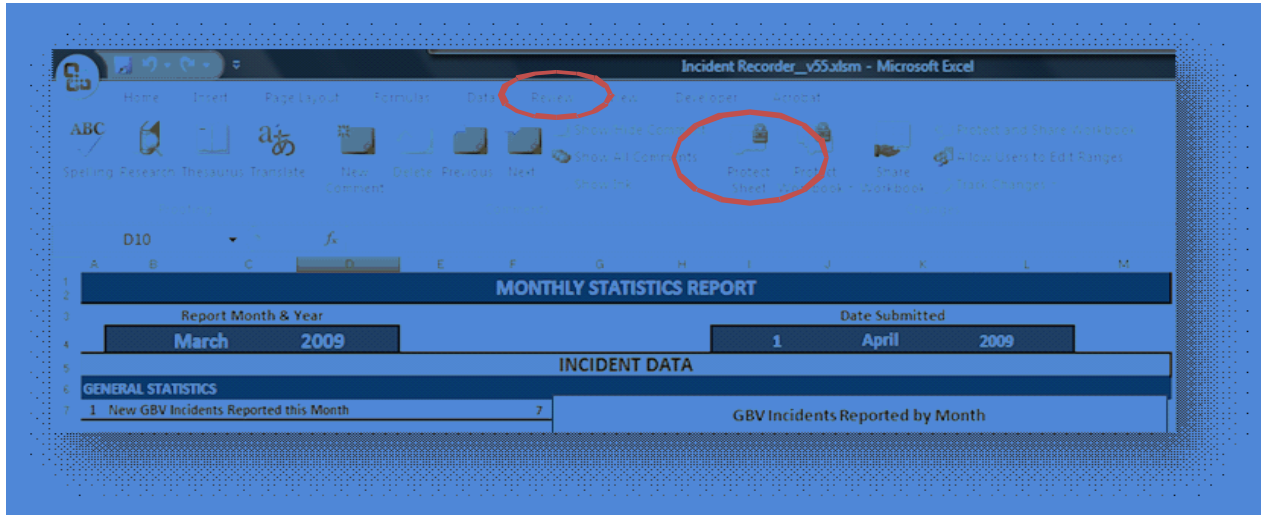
Incident Recorder_v55.xlsm - Microsoft Excel

Home Insert Page Layout Formulas Data Review View Developer Acrobat

ABC Spelling Research Thesaurus Translate New Comment Delete Previous Next Show/Hide Comment Show All Comments Protect Sheet Protect Workbook Share Workbook Protect and Share Workbook Allow Users to Edit Ranges Track Changes

D10 $f_x$

A B C D E F G H I J K L M

MONTHLY STATISTICS REPORT

Report Month & Year

March 2009

Date Submitted

1 April 2009

INCIDENT DATA

GENERAL STATISTICS

1 New GBV Incidents Reported this Month 7

GBV Incidents Reported by Month